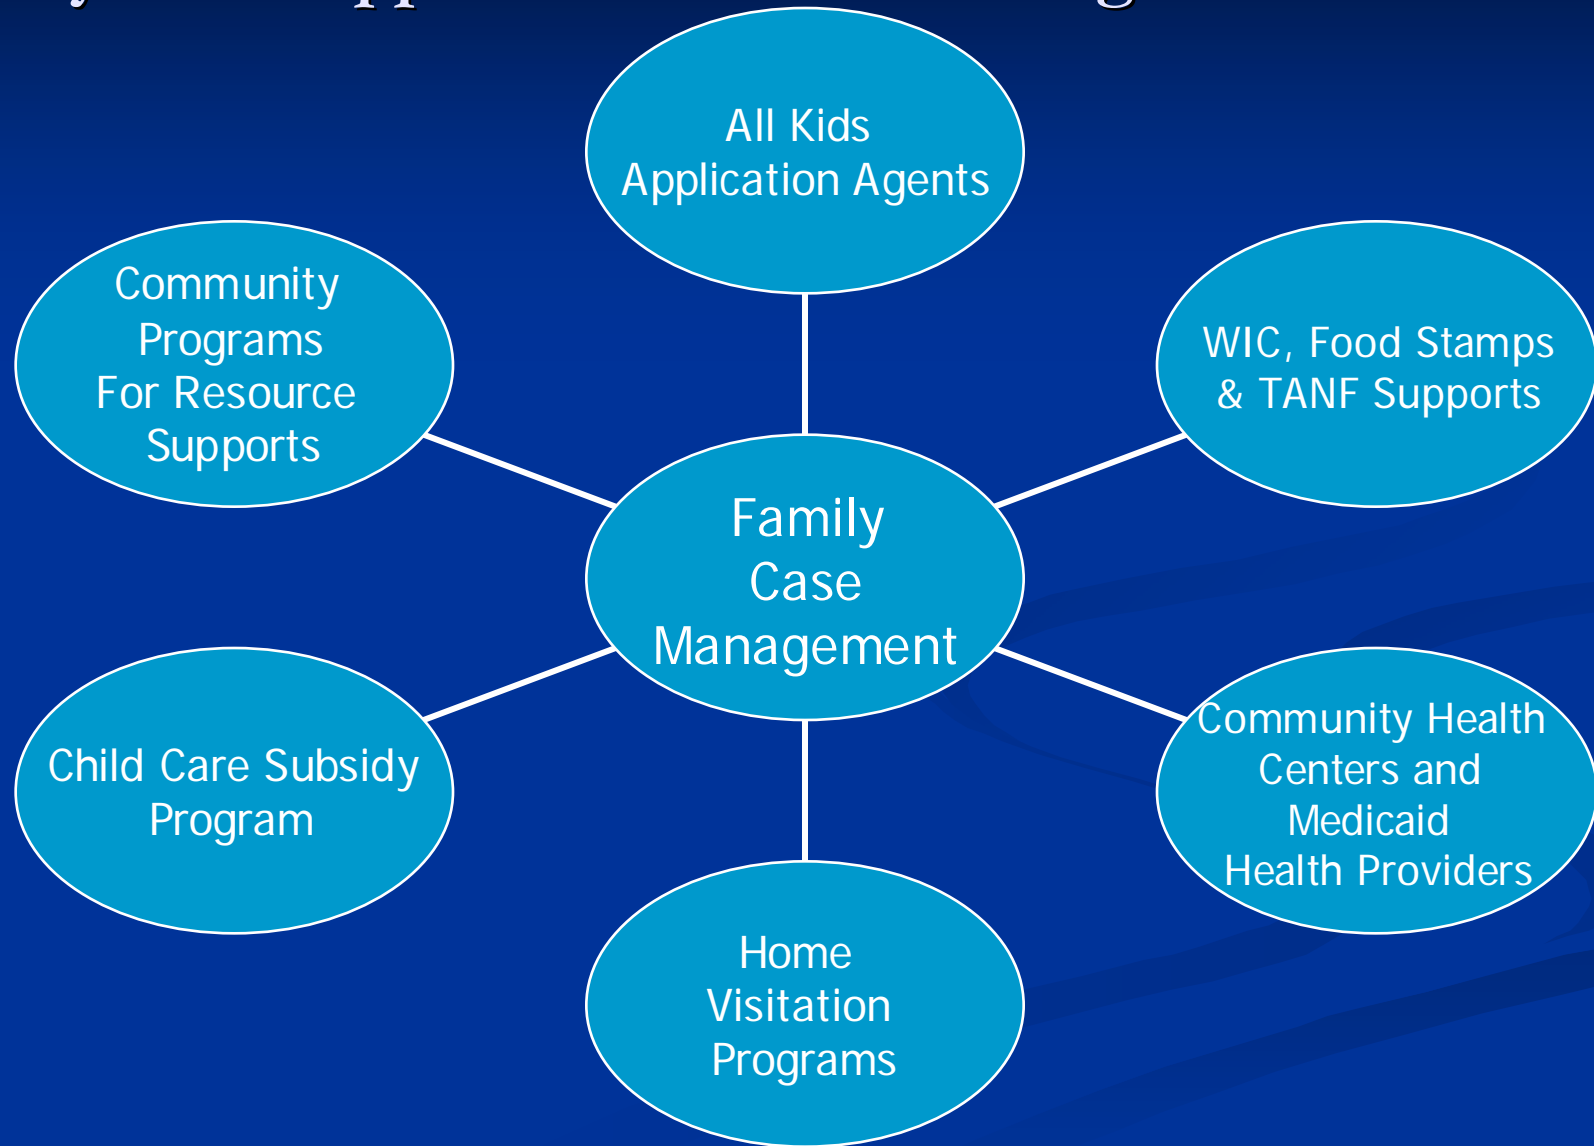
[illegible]

All Kids Application Agents

Community Programs For Resource Supports

WIC, Food Stamps & TANF Supports

Family Case Management

Child Care Subsidy Program

Community Health Centers and Medicaid Health Providers

Home Visitation Programs